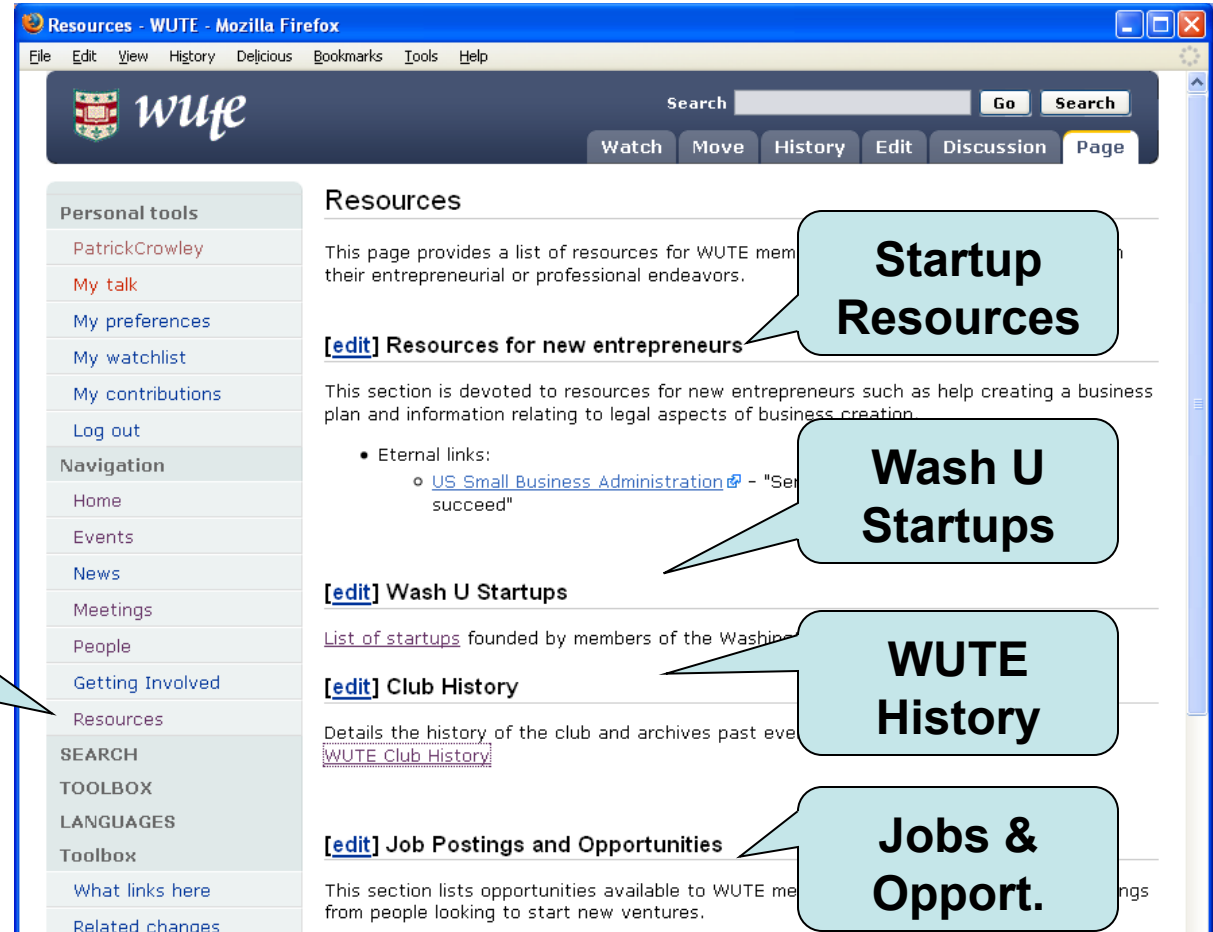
Resources - WUTE - Mozilla Firefox

File Edit View History Delicious Bookmarks Tools Help

wute

Search Go Search

Watch Move History Edit Discussion Page

Personal tools
PatrickCrowley
My talk
My preferences
My watchlist
My contributions
Log out
Navigation
Home
Events
News
Meetings
People
Getting Involved
Resources
SEARCH
TOOLBOX
LANGUAGES
Toolbox
What links here
Related changes

Resources

This page provides a list of resources for WUTE mem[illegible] their entrepreneurial or professional endeavors.

Startup Resources

[edit] Resources for new entrepreneurs

This section is devoted to resources for new entrepreneurs such as help creating a business plan and information relating to legal aspects of business creation.

Wash U Startups

- Eternal links:
 - US Small Business Administration - "Se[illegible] succeed"

[edit] Wash U Startups

List of startups founded by members of the Washin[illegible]

WUTE History

[edit] Club History

Details the history of the club and archives past eve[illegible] WUTE Club History

Jobs & Opport.

[edit] Job Postings and Opportunities

This section lists opportunities available to WUTE me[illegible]ngs from people looking to start new ventures.